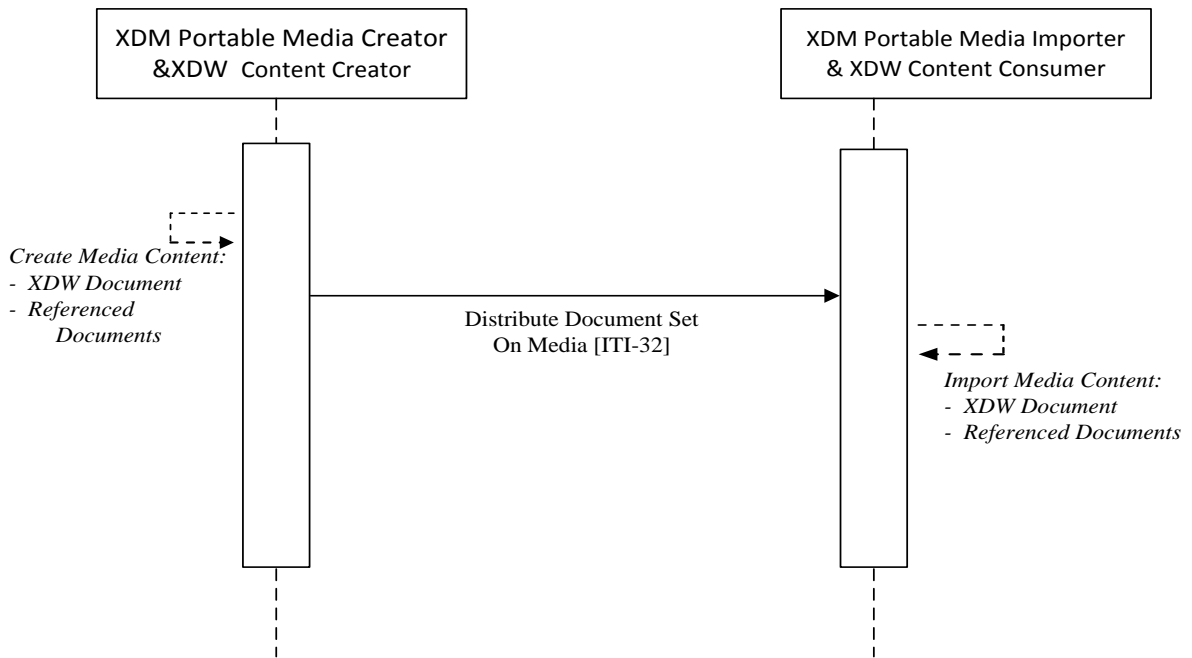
XDM Portable Media Creator &XDW Content Creator

XDM Portable Media Importer & XDW Content Consumer

*Create Media Content:*
- *XDW Document*
- *Referenced Documents*

Distribute Document Set On Media [ITI-32]

*Import Media Content:*
- *XDW Document*
- *Referenced Documents*